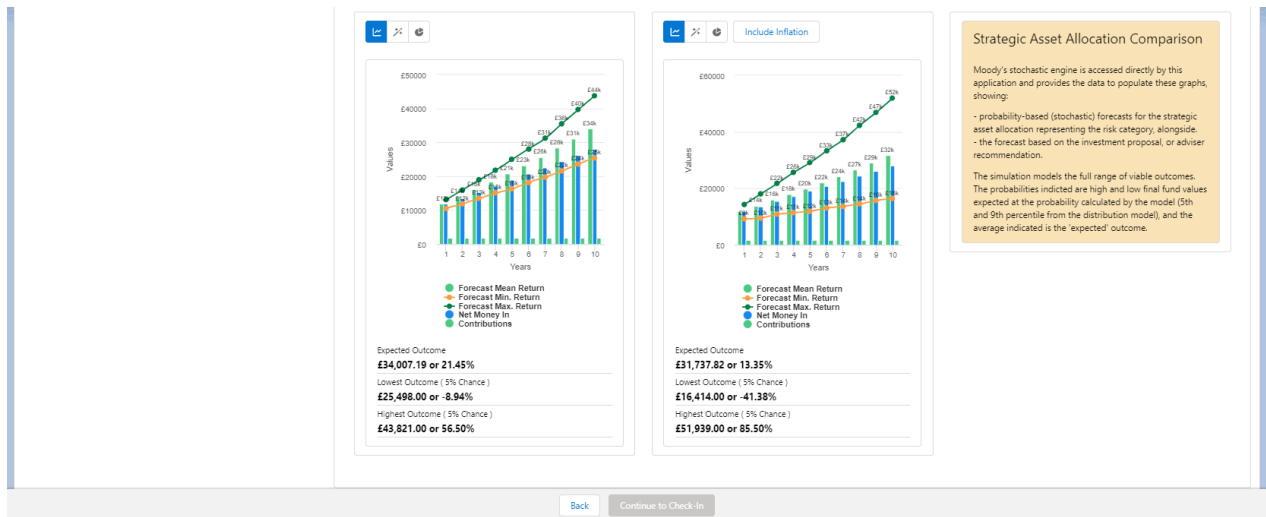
£50000
£40000
£30000
£20000
£10000
£0
Values
£44k
£40k
£38k
£34k
£31k
£31k
£28k
£28k
£26k
£23k
1 2 3 4 5 6 7 8 9 10
Years

Forecast Mean Return
Forecast Min. Return
Forecast Max. Return
Net Money In
Contributions

Expected Outcome
£34,007.19 or 21.45%
Lowest Outcome ( 5% Chance )
£25,498.00 or -8.94%
Highest Outcome ( 5% Chance )
£43,821.00 or 56.50%

Include Inflation

£60000
£40000
£20000
£0
Values
£52k
£47k
£42k
£37k
£33k
£29k
£26k
£22k
£32k
£29k
£27k
£24k
£22k
£20k
£18k
£16k
1 2 3 4 5 6 7 8 9 10
Years

Forecast Mean Return
Forecast Min. Return
Forecast Max. Return
Net Money In
Contributions

Expected Outcome
£31,737.82 or 13.35%
Lowest Outcome ( 5% Chance )
£16,414.00 or -41.38%
Highest Outcome ( 5% Chance )
£51,939.00 or 85.50%

Strategic Asset Allocation Comparison

Moody's stochastic engine is accessed directly by this application and provides the data to populate these graphs, showing:

- probability-based (stochastic) forecasts for the strategic asset allocation representing the risk category, alongside.
- the forecast based on the investment proposal, or adviser recommendation.

The simulation models the full range of viable outcomes. The probabilities indicted are high and low final fund values expected at the probability calculated by the model (5th and 9th percentile from the distribution model), and the average indicated is the 'expected' outcome.

Back
Continue to Check-In